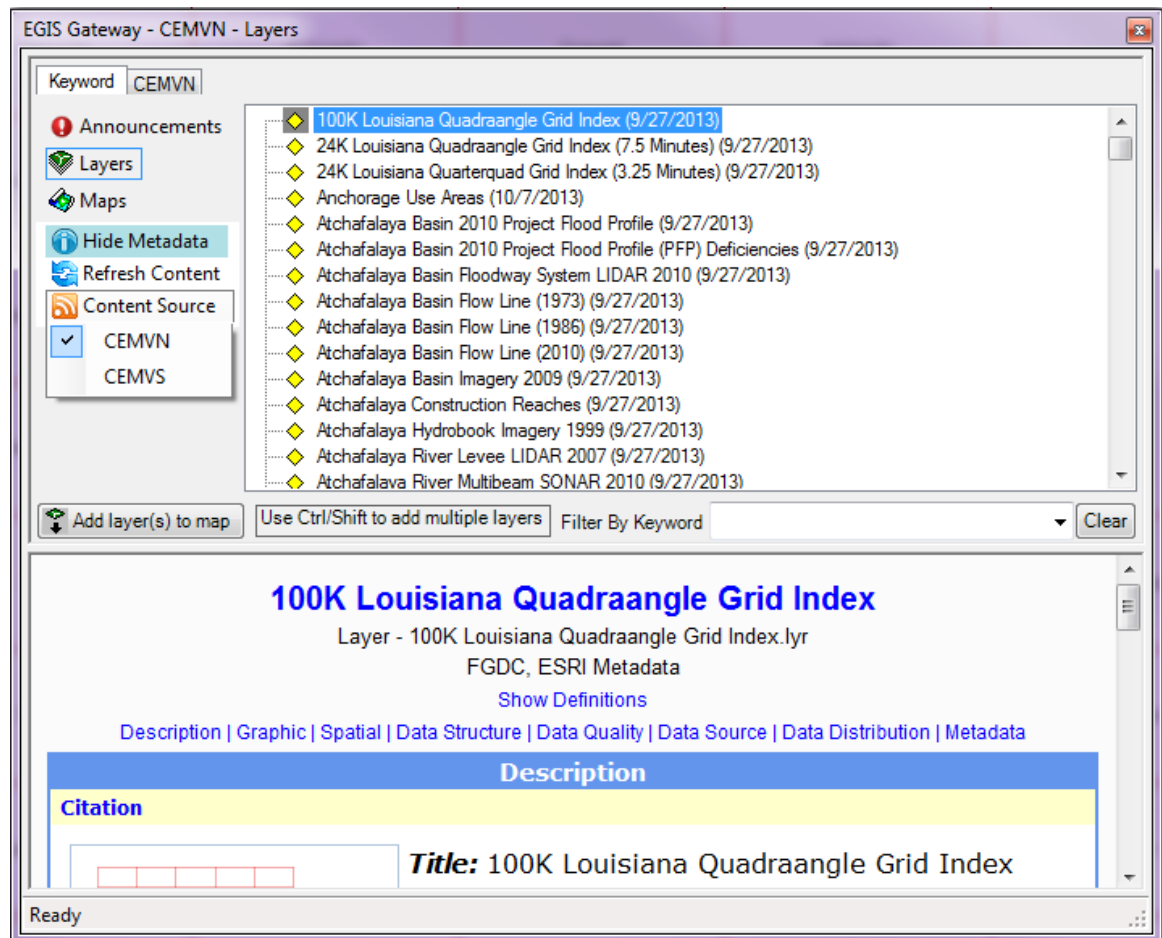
EGIS Gateway - CEMVN - Layers

Keyword | CEMVN

Announcements
Layers
Maps
Hide Metadata
Refresh Content
Content Source
CEMVN
CEMVS

100K Louisiana Quadraangle Grid Index (9/27/2013)
24K Louisiana Quadraangle Grid Index (7.5 Minutes) (9/27/2013)
24K Louisiana Quarterquad Grid Index (3.25 Minutes) (9/27/2013)
Anchorage Use Areas (10/7/2013)
Atchafalaya Basin 2010 Project Flood Profile (9/27/2013)
Atchafalaya Basin 2010 Project Flood Profile (PFP) Deficiencies (9/27/2013)
Atchafalaya Basin Floodway System LIDAR 2010 (9/27/2013)
Atchafalaya Basin Flow Line (1973) (9/27/2013)
Atchafalaya Basin Flow Line (1986) (9/27/2013)
Atchafalaya Basin Flow Line (2010) (9/27/2013)
Atchafalaya Basin Imagery 2009 (9/27/2013)
Atchafalaya Construction Reaches (9/27/2013)
Atchafalaya Hydrobook Imagery 1999 (9/27/2013)
Atchafalaya River Levee LIDAR 2007 (9/27/2013)
Atchafalaya River Multibeam SONAR 2010 (9/27/2013)

Add layer(s) to map | Use Ctrl/Shift to add multiple layers | Filter By Keyword | Clear

100K Louisiana Quadraangle Grid Index
Layer - 100K Louisiana Quadraangle Grid Index.lyr
FGDC, ESRI Metadata
Show Definitions
Description | Graphic | Spatial | Data Structure | Data Quality | Data Source | Data Distribution | Metadata

Description
Citation
Title: 100K Louisiana Quadraangle Grid Index

Ready